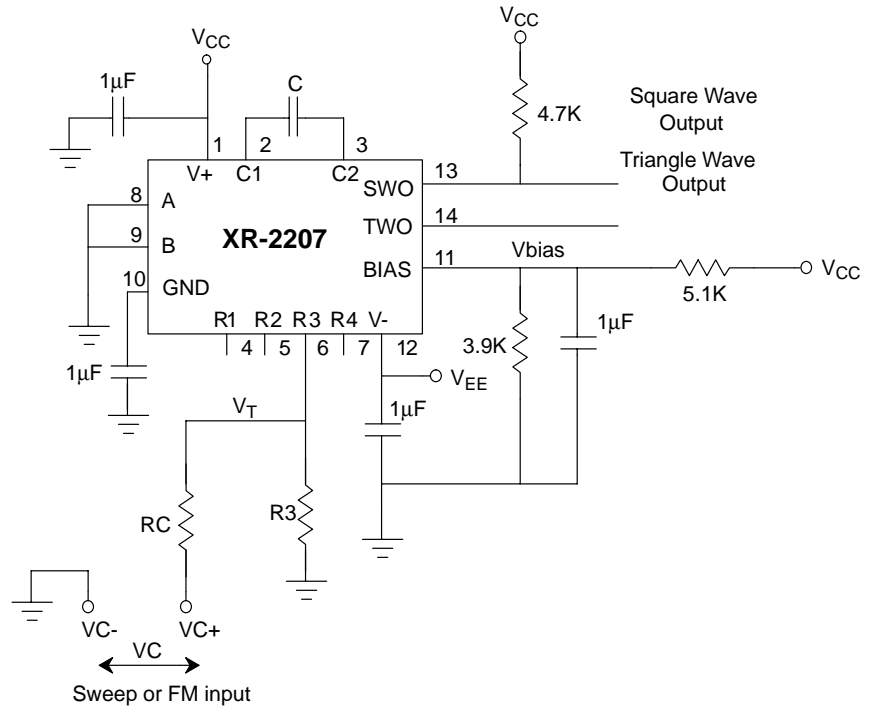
$V_{CC}$

$V_{CC}$

1μF

C

4.7K

Square Wave Output

Triangle Wave Output

1 2 3

V+ C1 C2

SWO 13

TWO 14

BIAS 11

Vbias

8 A

9 B

XR-2207

10 GND

5.1K

$V_{CC}$

R1 R2 R3 R4 V-

4 5 6 7 12

1μF

3.9K

1μF

$V_{EE}$

$V_T$

1μF

RC

R3

VC- VC+

VC

Sweep or FM input